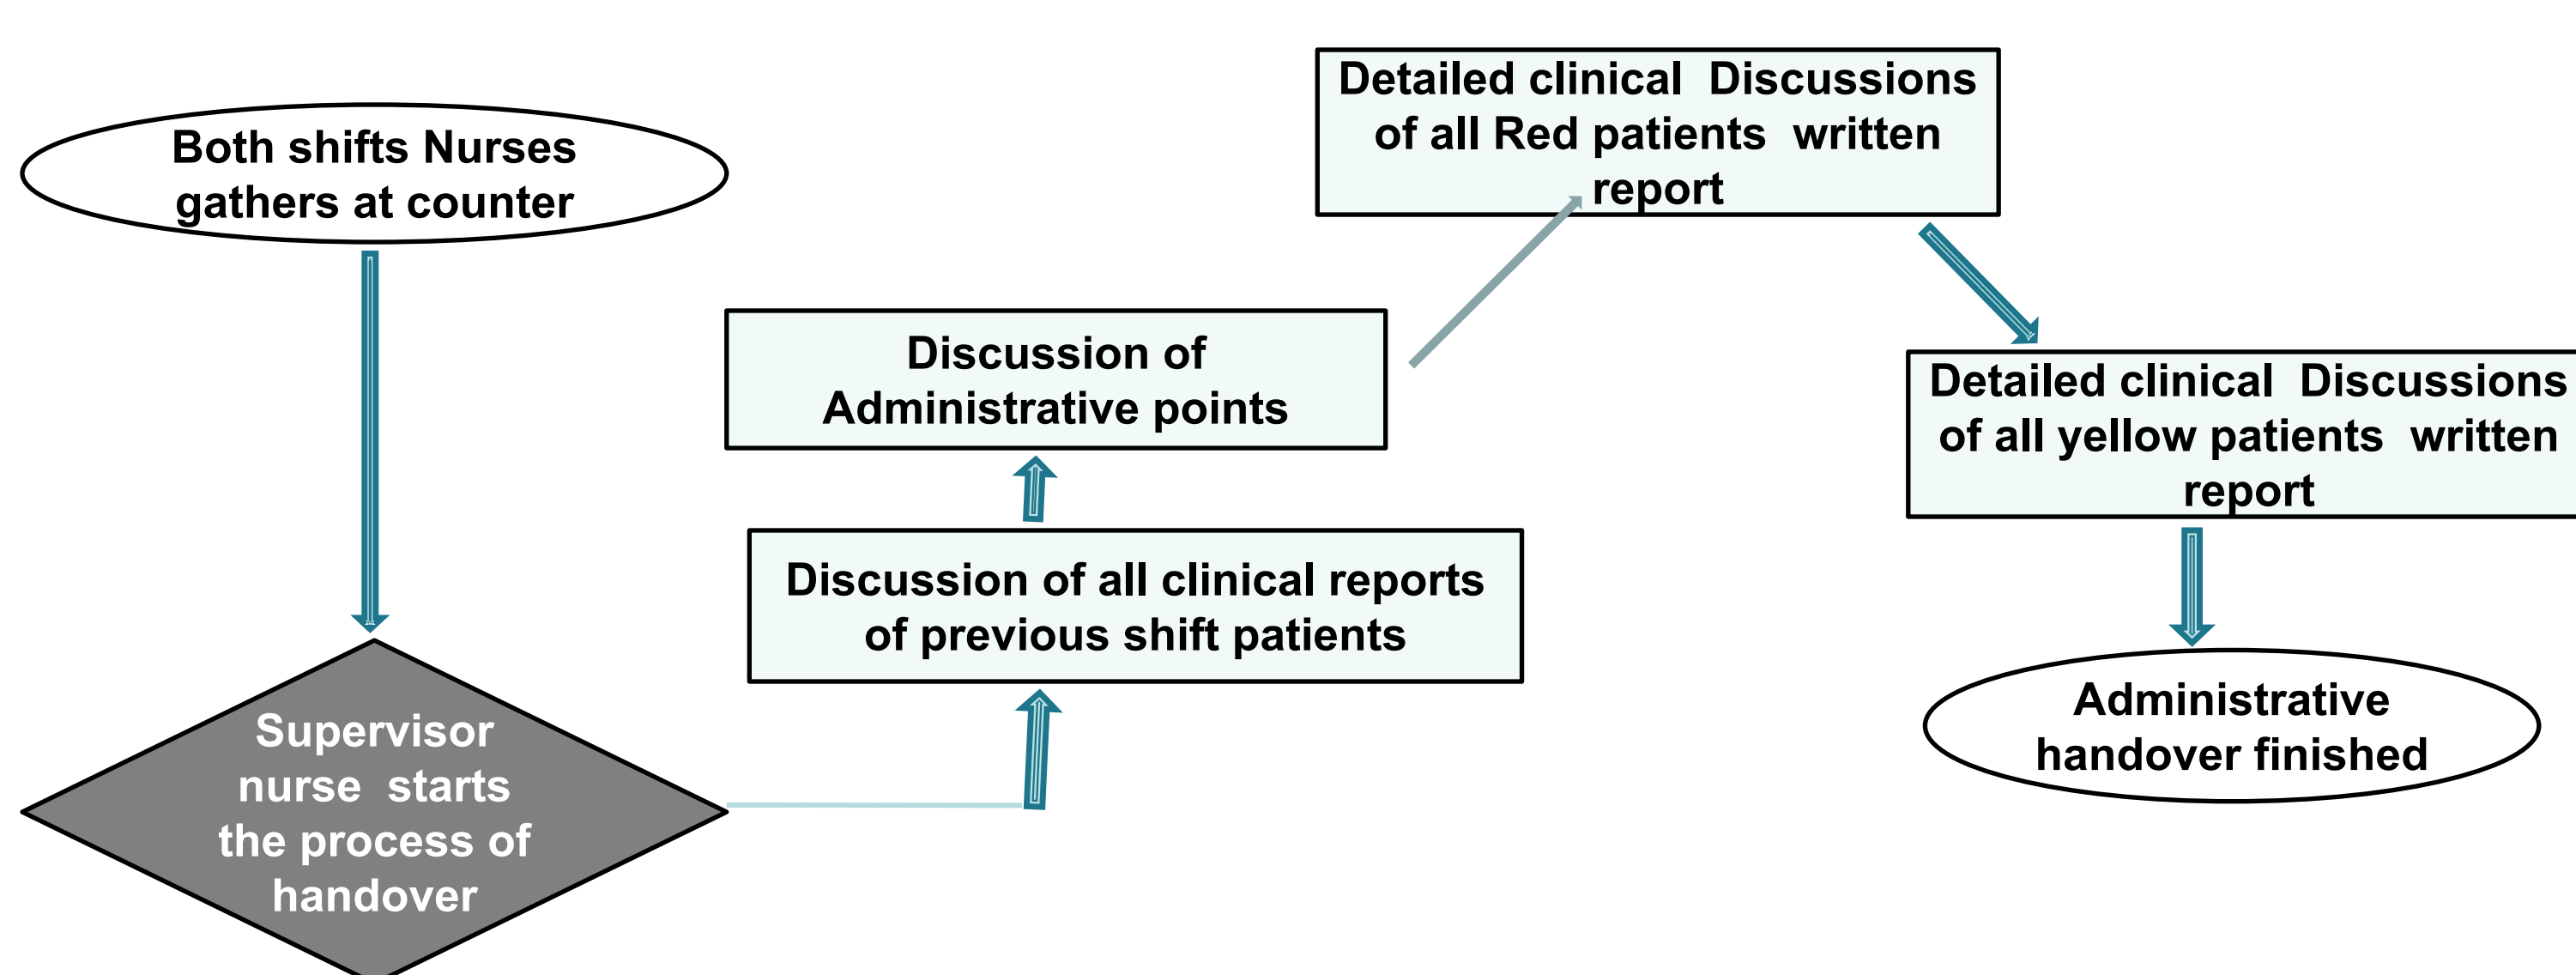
Both shifts Nurses gathers at counter

Supervisor nurse starts the process of handover

Discussion of all clinical reports of previous shift patients

Discussion of Administrative points

Detailed clinical Discussions of all Red patients written report

Detailed clinical Discussions of all yellow patients written report

Administrative handover finished